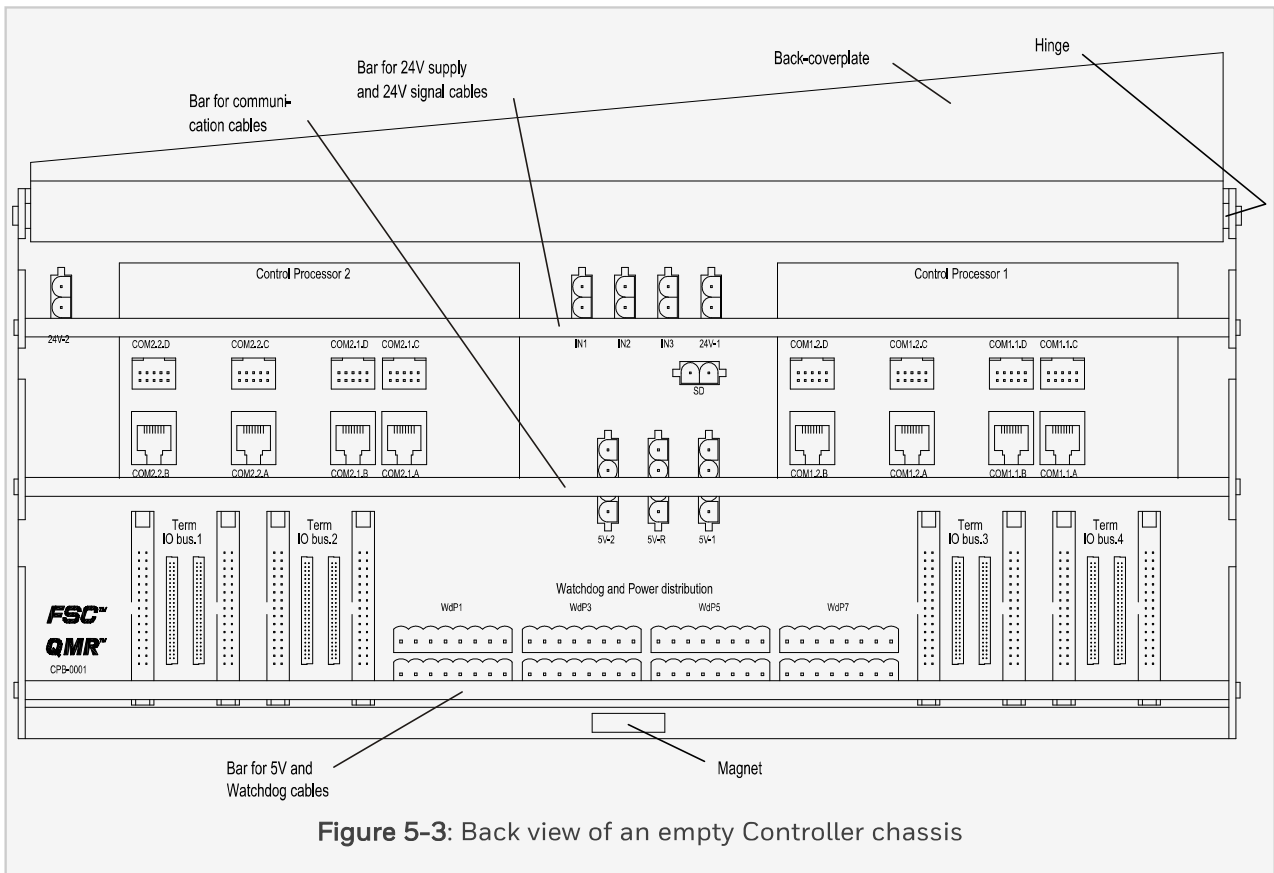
Hinge

Back-coverplate

Bar for 24V supply and 24V signal cables

Bar for communication cables

Control Processor 2

Control Processor 1

24V-2

COM2.2.D COM2.2.C COM2.1.D COM2.1.C

IN1 IN2 IN3 24V-1

SD

COM1.2.D COM1.2.C COM1.1.D COM1.1.C

COM2.2.B COM2.2.A COM2.1.B COM2.1.A

COM1.2.B COM1.2.A COM1.1.B COM1.1.A

5V-2 5V-R 5V-1

Term IO bus.1

Term IO bus.2

Term IO bus.3

Term IO bus.4

Watchdog and Power distribution

WdP1 WdP3 WdP5 WdP7

FSC™

QMR™

CPB-0001

Bar for 5V and Watchdog cables

Magnet

Figure 5-3: Back view of an empty Controller chassis